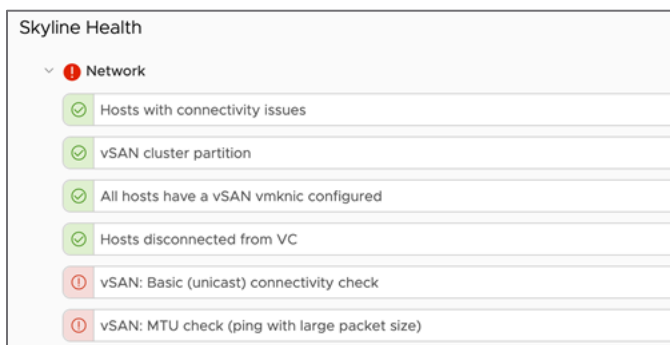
Skyline Health

Network

Hosts with connectivity issues

vSAN cluster partition

All hosts have a vSAN vmknic configured

Hosts disconnected from VC

vSAN: Basic (unicast) connectivity check

vSAN: MTU check (ping with large packet size)